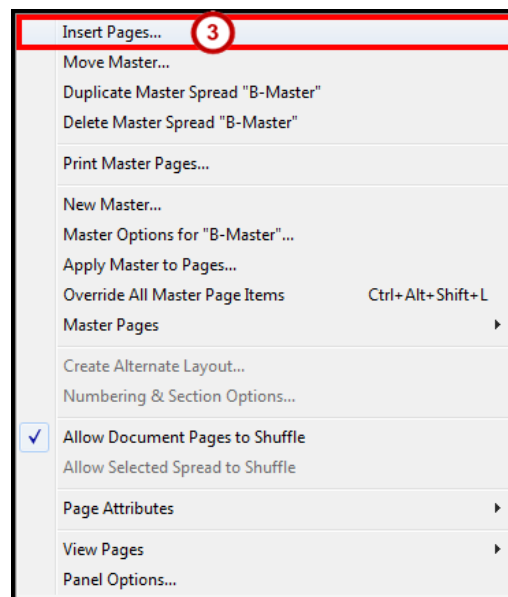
Insert Pages... 3
Move Master...
Duplicate Master Spread "B-Master"
Delete Master Spread "B-Master"

Print Master Pages...

New Master...
Master Options for "B-Master"...
Apply Master to Pages...
Override All Master Page Items Ctrl+Alt+Shift+L
Master Pages

Create Alternate Layout...
Numbering & Section Options...

✓ Allow Document Pages to Shuffle
Allow Selected Spread to Shuffle

Page Attributes

View Pages
Panel Options...